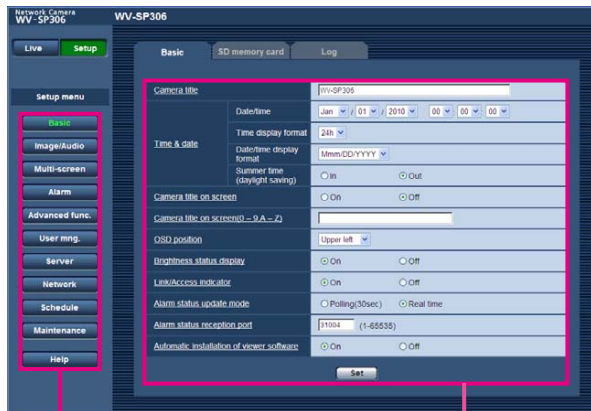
Network Camera
WV-SP306

WV-SP306

Live
Setup

Setup menu

Basic
Image/Audio
Multi-screen
Alarm
Advanced func.
User mng.
Server
Network
Schedule
Maintenance
Help

Basic
SD memory card
Log

| Camera title | | WV-SP306 | |
|---|---|---|---|
| Time & date | Date/time | Jan / 01 / 2010 | 00 : 00 : 00 |
| | Time display format | 24h | |
| | Date/time display format | Mmm/DD/YYYY | |
| | Summer time (daylight saving) | In | Out |
| Camera title on screen | | On | Off |
| Camera title on screen(0 – 9 A – Z) | | | |
| OSD position | | Upper left | |
| Brightness status display | | On | Off |
| Link/Access indicator | | On | Off |
| Alarm status update mode | | Polling(30sec) | Real time |
| Alarm status reception port | | 31004 (1-65535) | |
| Automatic installation of viewer software | | On | Off |

Set